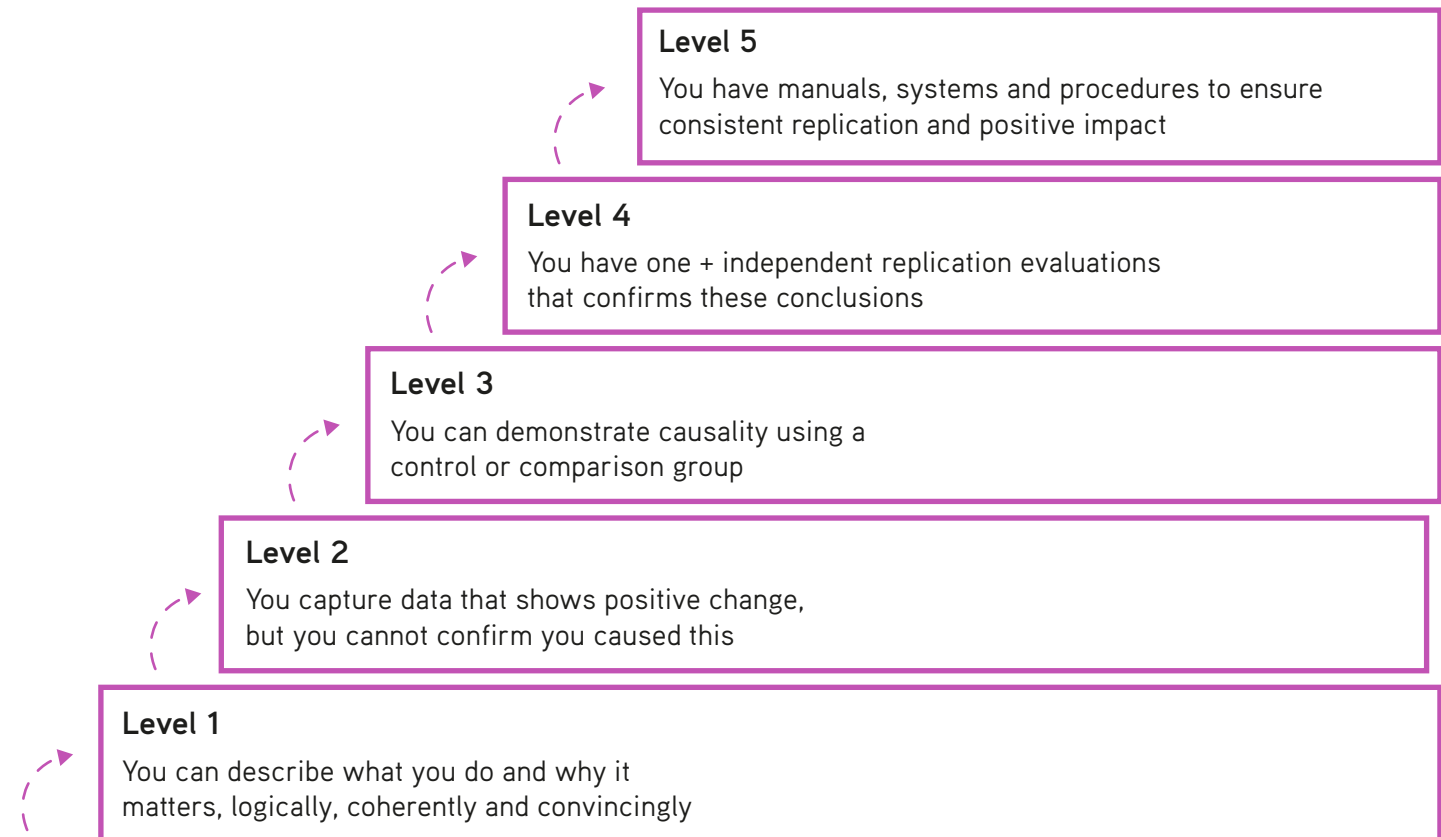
Level 5

You have manuals, systems and procedures to ensure consistent replication and positive impact

Level 4

You have one + independent replication evaluations that confirms these conclusions

Level 3

You can demonstrate causality using a control or comparison group

Level 2

You capture data that shows positive change, but you cannot confirm you caused this

Level 1

You can describe what you do and why it matters, logically, coherently and convincingly